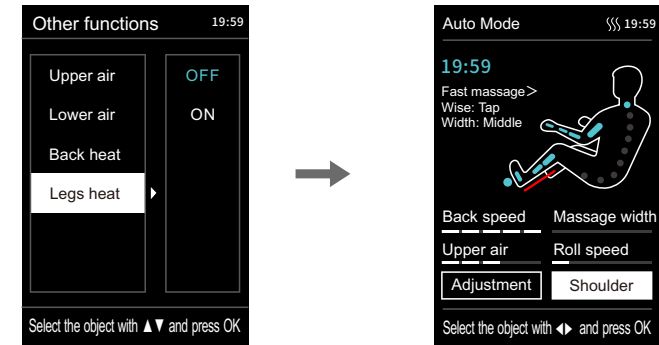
Other functions 19:59

Upper air
Lower air
Back heat
Legs heat

OFF
ON

Select the object with ▲▼ and press OK

Auto Mode 19:59

19:59
Fast massage>
Wise: Tap
Width: Middle

Back speed
Massage width
Upper air
Roll speed
Adjustment
Shoulder

Select the object with ◀▶ and press OK